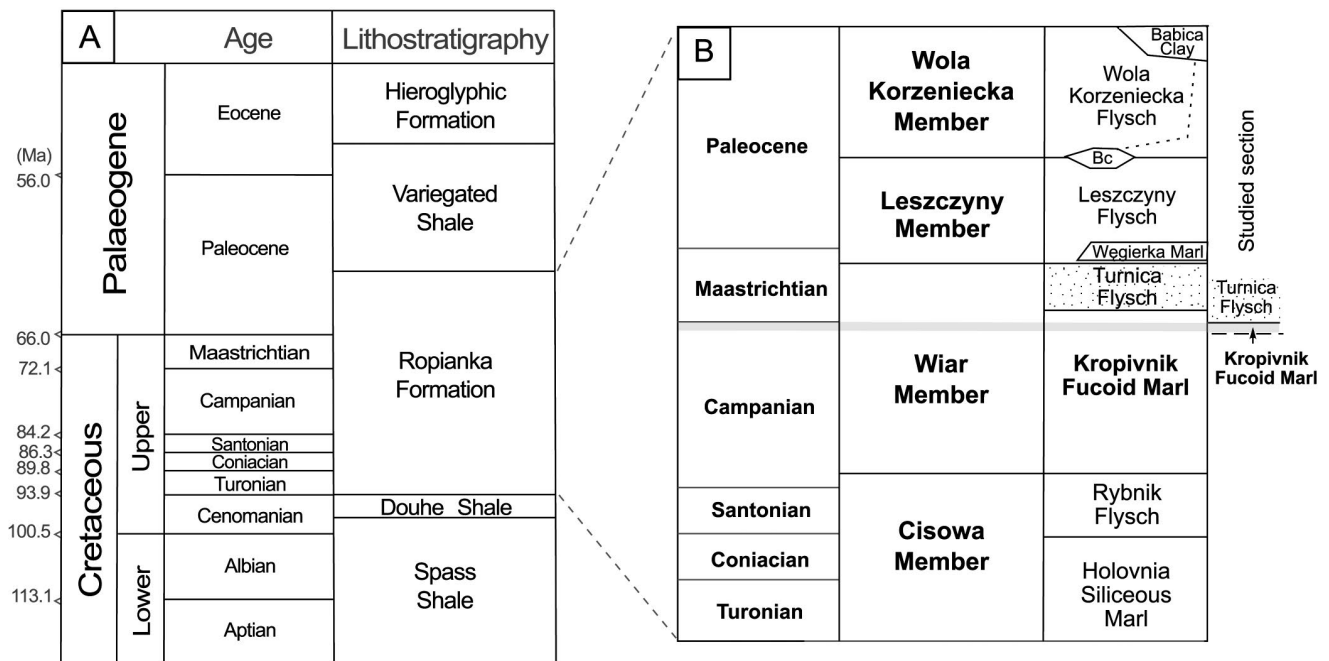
A

Age

Lithostratigraphy

(Ma)

56.0

66.0

72.1

84.2

86.3

89.8

93.9

100.5

113.1

Palaeogene

Cretaceous

Upper

Lower

Eocene

Paleocene

Maastrichtian

Campanian

Santonian

Coniacian

Turonian

Cenomanian

Albian

Aptian

Hieroglyphic Formation

Variegated Shale

Ropianka Formation

Douhe Shale

Spass Shale

B

Paleocene

Maastrichtian

Campanian

Santonian

Coniacian

Turonian

Wola Korzeniecka Member

Leszczyny Member

Wiar Member

Cisowa Member

Babica Clay

Wola Korzeniecka Flysch

Bc

Leszczyny Flysch

Węgierka Marl

Turnica Flysch

Kropivnik Fucoid Marl

Rybnik Flysch

Holovnia Siliceous Marl

Studied section

Turnica Flysch

Kropivnik Fucoid Marl